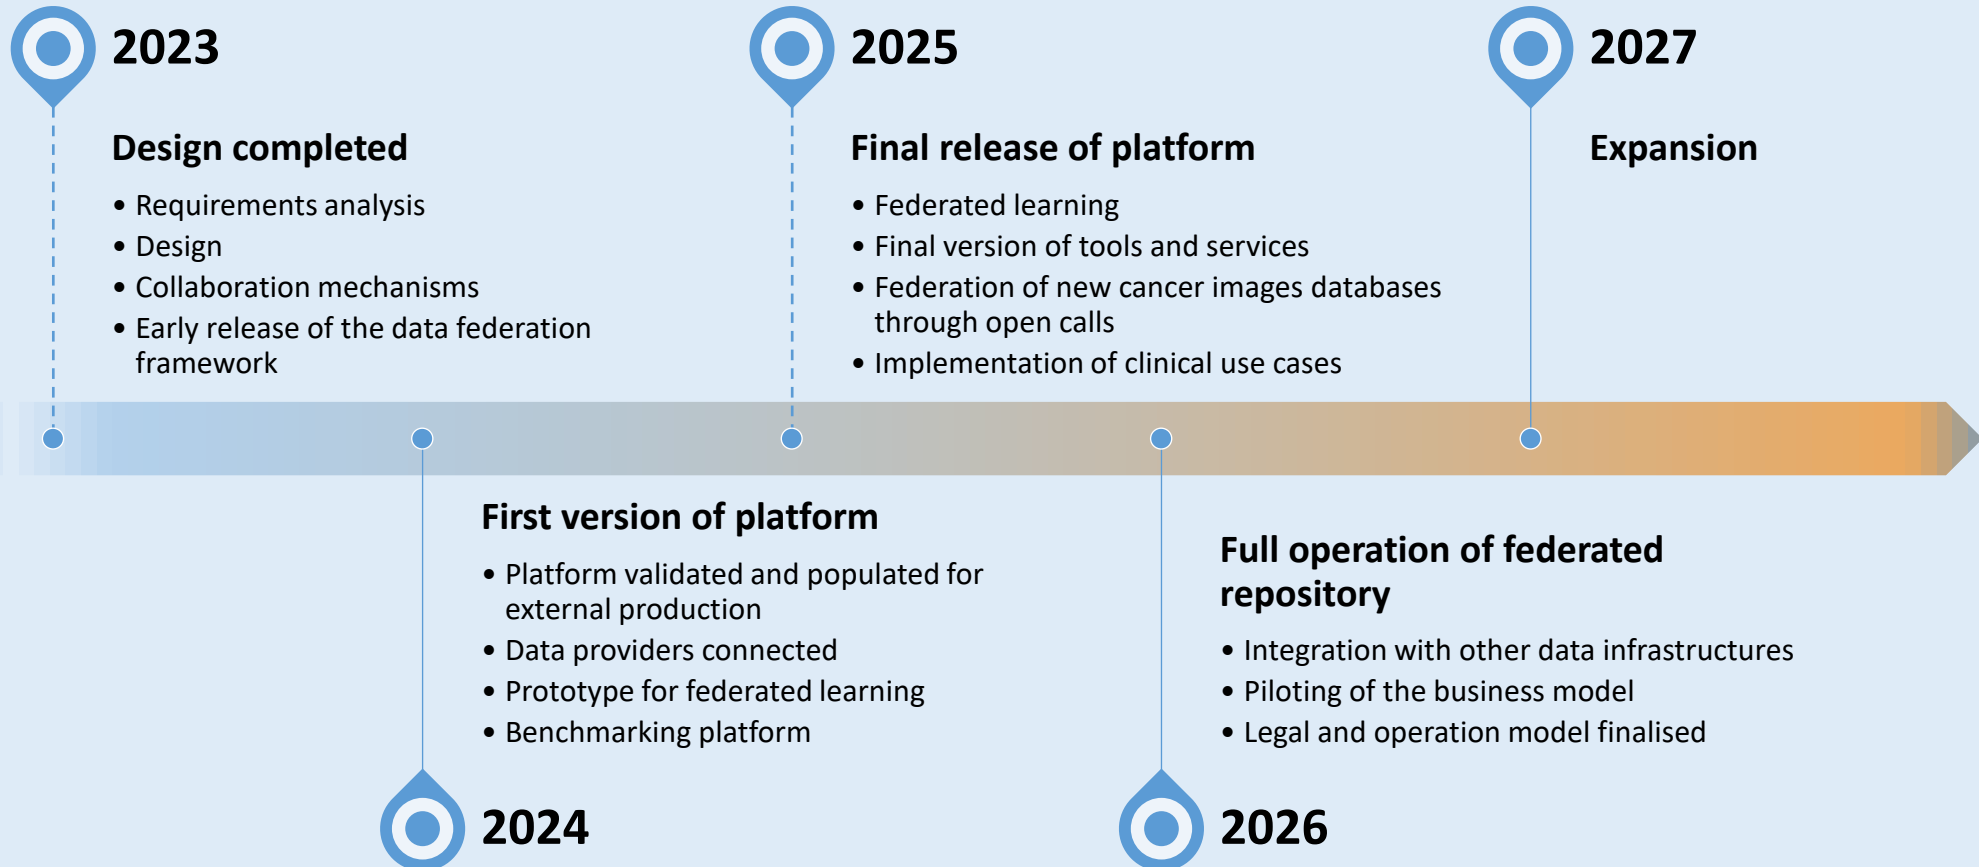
2023

Design completed

- Requirements analysis
- Design
- Collaboration mechanisms
- Early release of the data federation framework

2025

Final release of platform

- Federated learning
- Final version of tools and services
- Federation of new cancer images databases through open calls
- Implementation of clinical use cases

2027

Expansion

First version of platform

- Platform validated and populated for external production
- Data providers connected
- Prototype for federated learning
- Benchmarking platform

2024

Full operation of federated repository

- Integration with other data infrastructures
- Piloting of the business model
- Legal and operation model finalised

2026